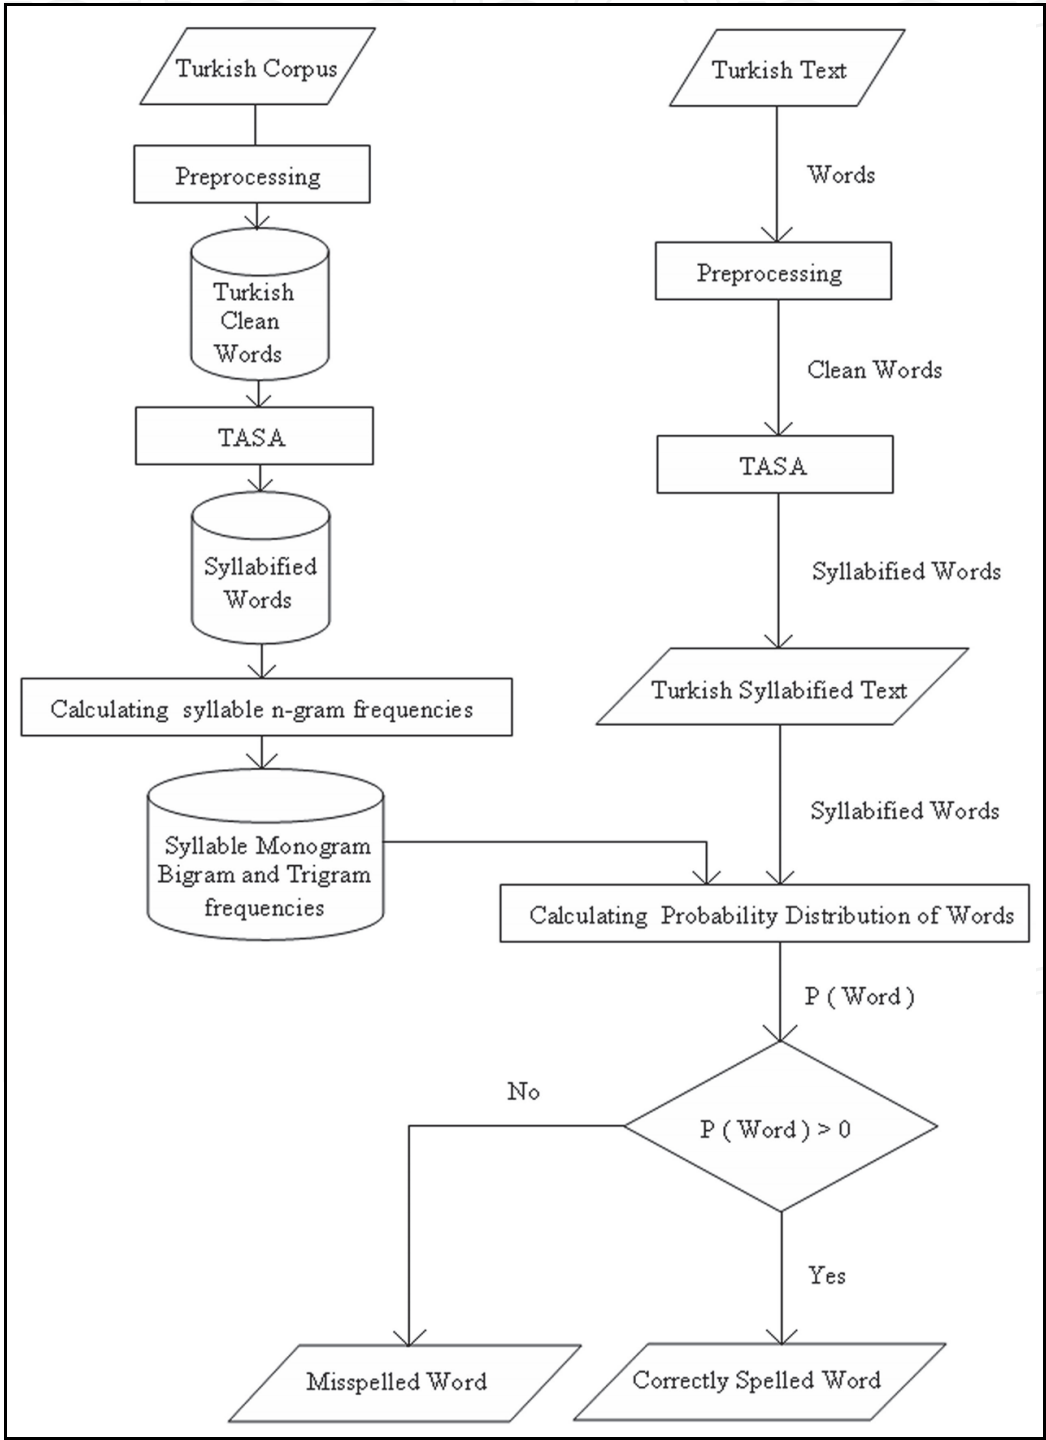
Turkish Corpus

Preprocessing

Turkish Clean Words

TASA

Syllabified Words

Calculating syllable n-gram frequencies

Syllable Monogram Bigram and Trigram frequencies

Turkish Text

Words

Preprocessing

Clean Words

TASA

Syllabified Words

Turkish Syllabified Text

Syllabified Words

Calculating Probability Distribution of Words

P ( Word )

P ( Word ) > 0

No

Yes

Misspelled Word

Correctly Spelled Word